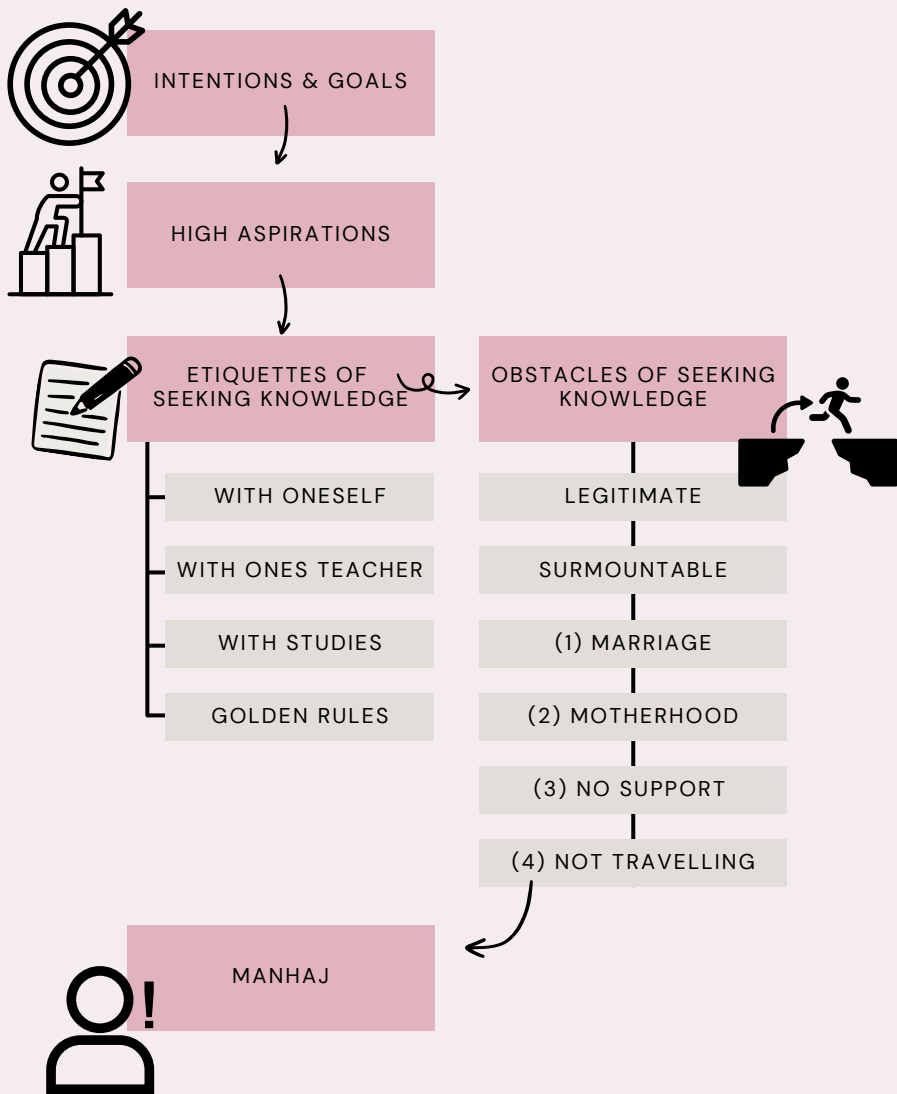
INTENTIONS & GOALS

HIGH ASPIRATIONS

ETIQUETTES OF SEEKING KNOWLEDGE

WITH ONESELF

WITH ONES TEACHER

WITH STUDIES

GOLDEN RULES

OBSTACLES OF SEEKING KNOWLEDGE

LEGITIMATE

SURMOUNTABLE

(1) MARRIAGE

(2) MOTHERHOOD

(3) NO SUPPORT

(4) NOT TRAVELLING

MANHAJ

!